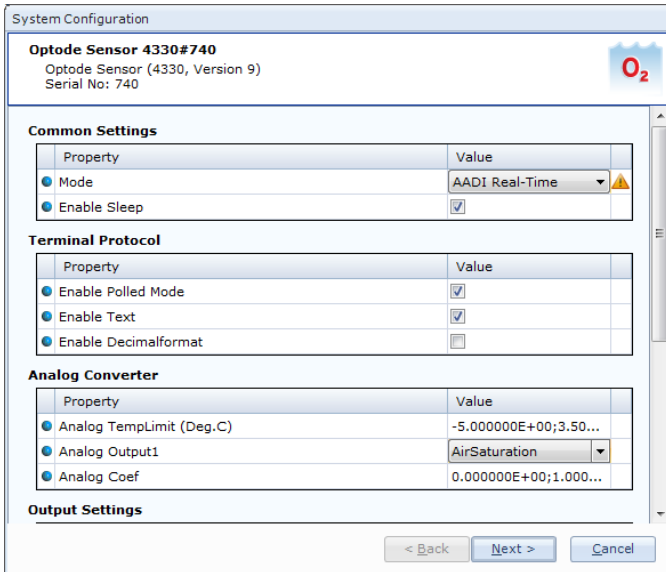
System Configuration

Optode Sensor 4330#740
Optode Sensor (4330, Version 9)
Serial No: 740

$O_2$

Common Settings

| Property | Value |
|---|---|
| Mode | AADI Real-Time |
| Enable Sleep | ☑ |

Terminal Protocol

| Property | Value |
|---|---|
| Enable Polled Mode | ☑ |
| Enable Text | ☑ |
| Enable Decimalformat | ☐ |

Analog Converter

| Property | Value |
|---|---|
| Analog TempLimit (Deg.C) | -5.000000E+00;3.50... |
| Analog Output1 | AirSaturation |
| Analog Coef | 0.000000E+00;1.000... |

Output Settings

< Back  Next >  Cancel